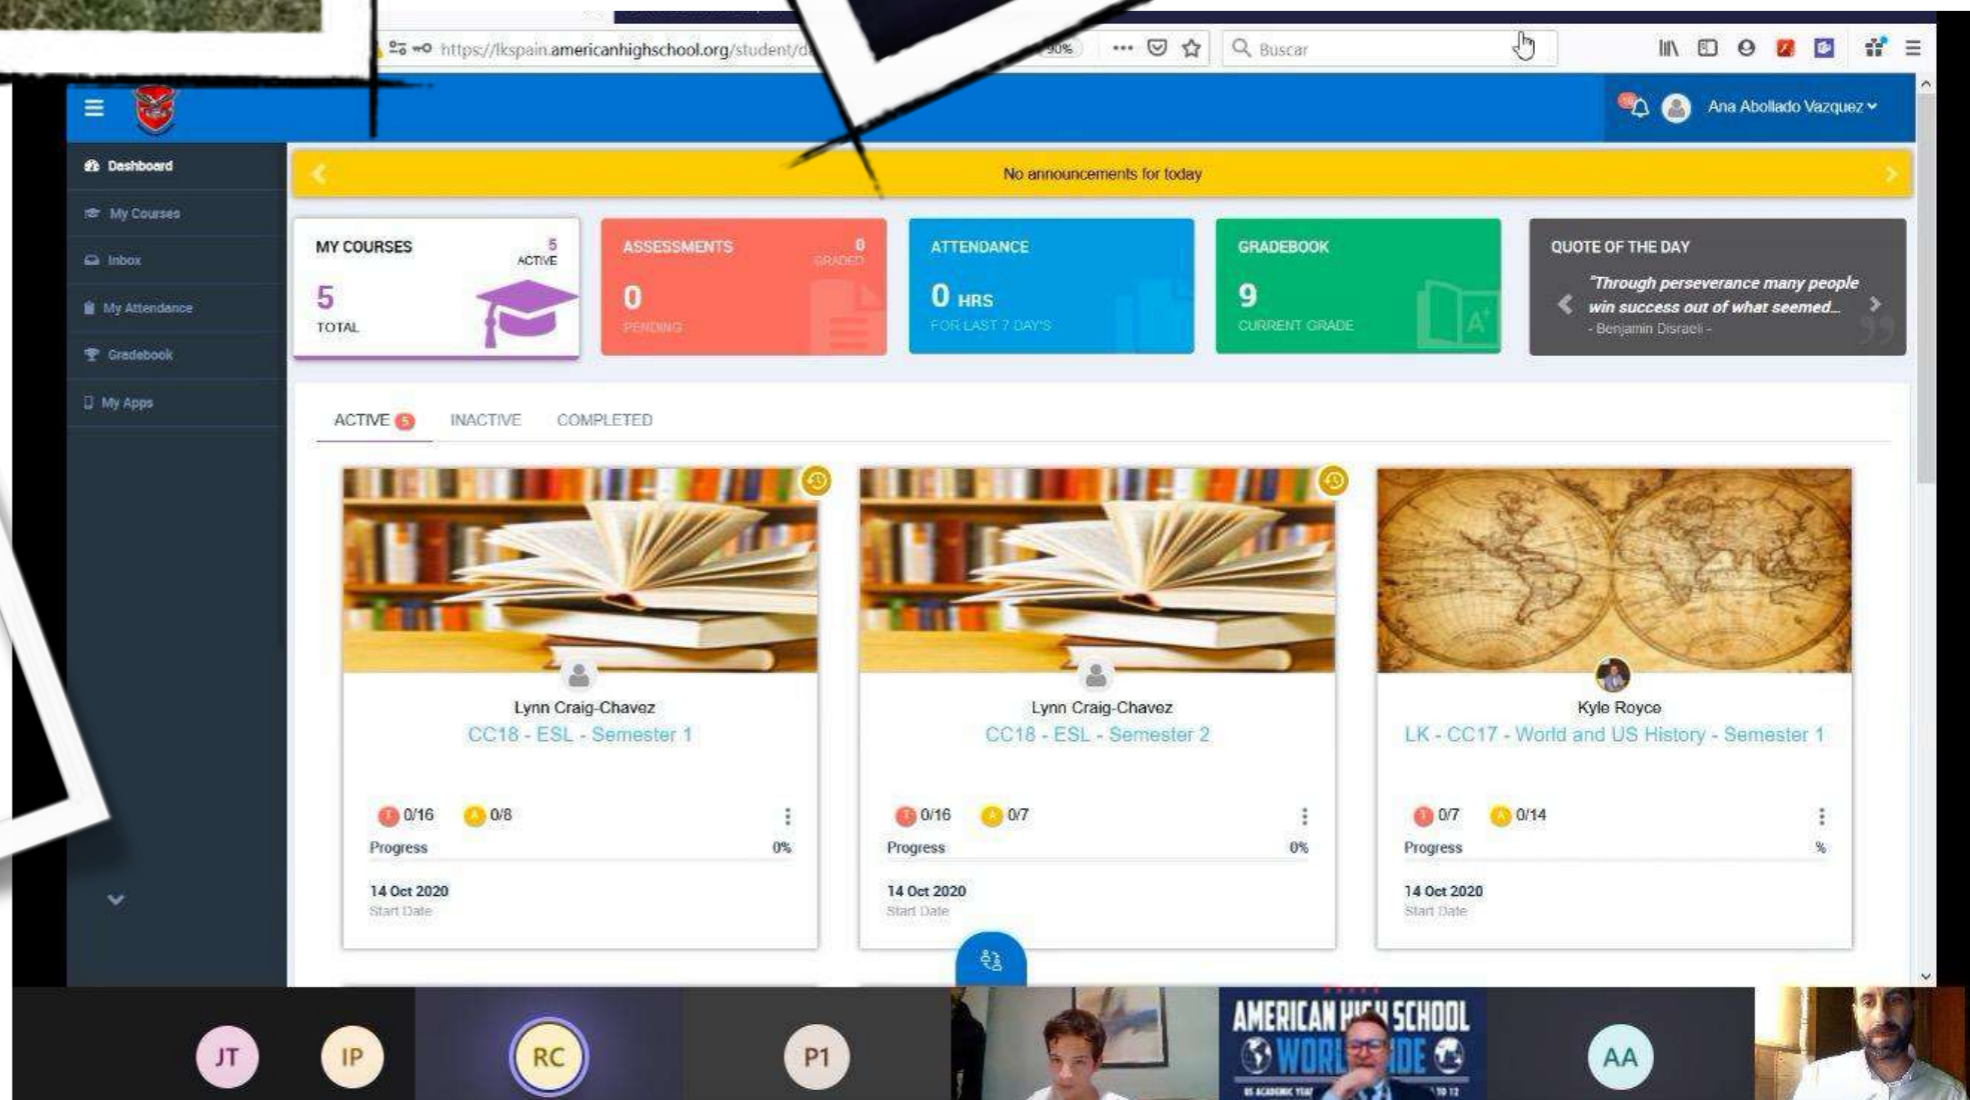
https://lkspain.americanhighschool.org/student/d
90%
Buscar

Ana Abollado Vazquez

Dashboard
My Courses
Inbox
My Attendance
Gradebook
My Apps

No announcements for today

MY COURSES 5 ACTIVE
5 TOTAL

ASSESSMENTS 0 GRADED
0 PENDING

ATTENDANCE
0 HRS FOR LAST 7 DAYS

GRADEBOOK
9 CURRENT GRADE

QUOTE OF THE DAY
"Through perseverance many people win success out of what seemed...
- Benjamin Disraeli -

ACTIVE 5 INACTIVE COMPLETED

Lynn Craig-Chavez
CC18 - ESL - Semester 1
0/16 0/8
Progress 0%
14 Oct 2020
Start Date

Lynn Craig-Chavez
CC18 - ESL - Semester 2
0/16 0/7
Progress 0%
14 Oct 2020
Start Date

Kyle Royce
LK - CC17 - World and US History - Semester 1
0/7 0/14
Progress %
14 Oct 2020
Start Date

JT IP RC P1 AMERICAN HIGH SCHOOL WORLDWIDE AA